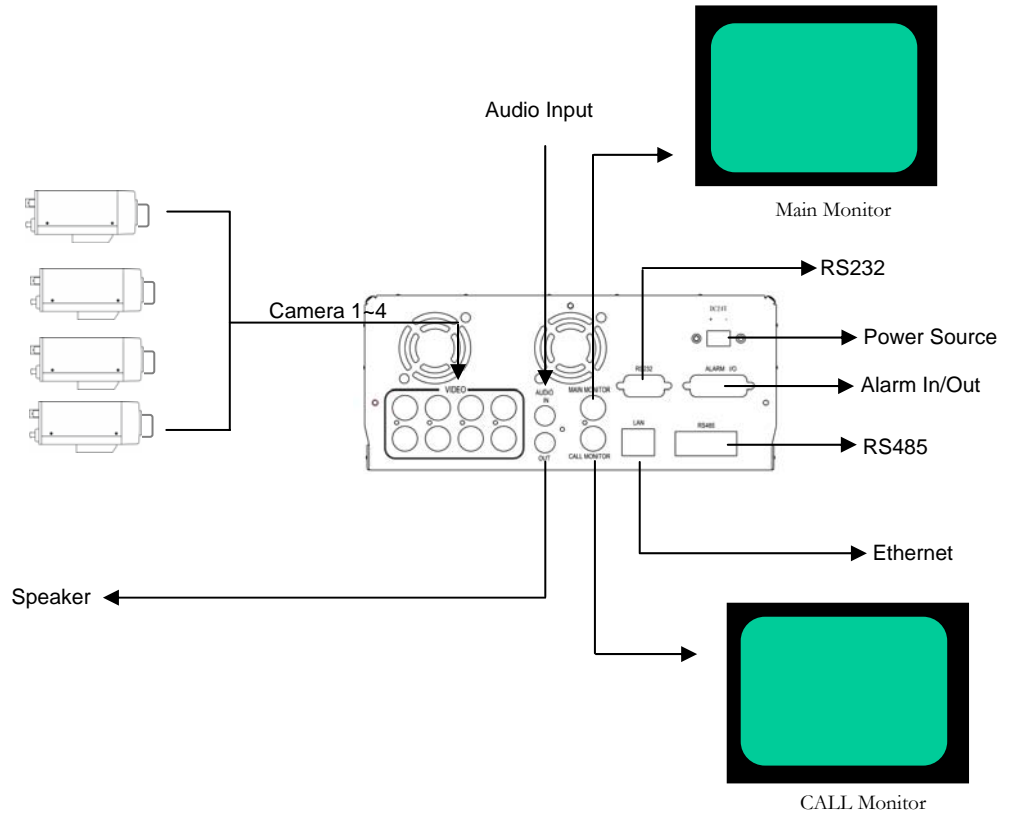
Audio Input

Main Monitor

RS232

Camera 1~4

DC24V

+ -

Power Source

VIDEO

AUDIO IN

MAIN MONITOR

RS232

ALARM I/O

Alarm In/Out

OUT

CALL MONITOR

LAN

RS485

RS485

Ethernet

Speaker

CALL Monitor